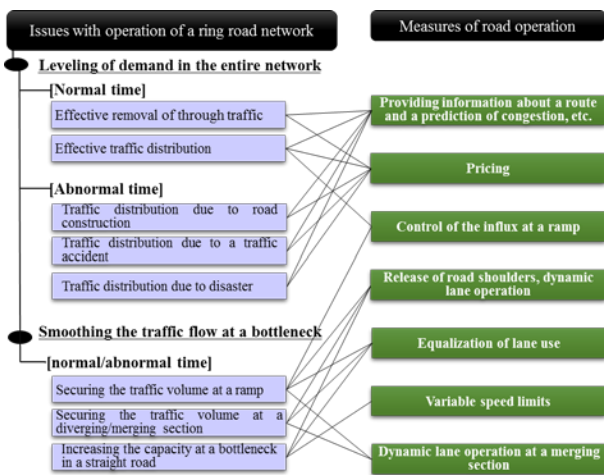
Issues with operation of a ring road network

Measures of road operation

Leveling of demand in the entire network

[Normal time]

Effective removal of through traffic

Effective traffic distribution

[Abnormal time]

Traffic distribution due to road construction

Traffic distribution due to a traffic accident

Traffic distribution due to disaster

Smoothing the traffic flow at a bottleneck

[normal/abnormal time]

Securing the traffic volume at a ramp

Securing the traffic volume at a diverging/merging section

Increasing the capacity at a bottleneck in a straight road

Providing information about a route and a prediction of congestion, etc.

Pricing

Control of the influx at a ramp

Release of road shoulders, dynamic lane operation

Equalization of lane use

Variable speed limits

Dynamic lane operation at a merging section